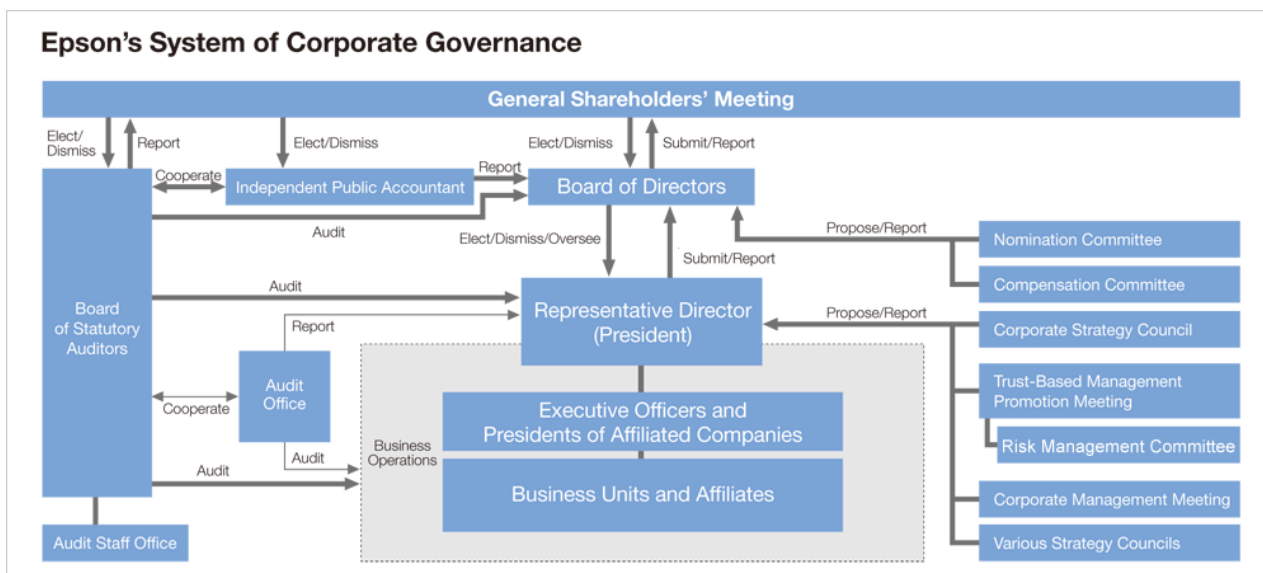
Epson's System of Corporate Governance

General Shareholders' Meeting

Elect/Dismiss

Report

Elect/Dismiss

Elect/Dismiss

Submit/Report

Cooperate

Independent Public Accountant

Report

Board of Directors

Audit

Elect/Dismiss/Oversee

Propose/Report

Nomination Committee

Submit/Report

Compensation Committee

Board of Statutory Auditors

Audit

Representative Director (President)

Propose/Report

Corporate Strategy Council

Report

Trust-Based Management Promotion Meeting

Audit Office

Cooperate

Business Operations

Executive Officers and Presidents of Affiliated Companies

Risk Management Committee

Audit

Audit

Business Units and Affiliates

Corporate Management Meeting

Audit Staff Office

Various Strategy Councils